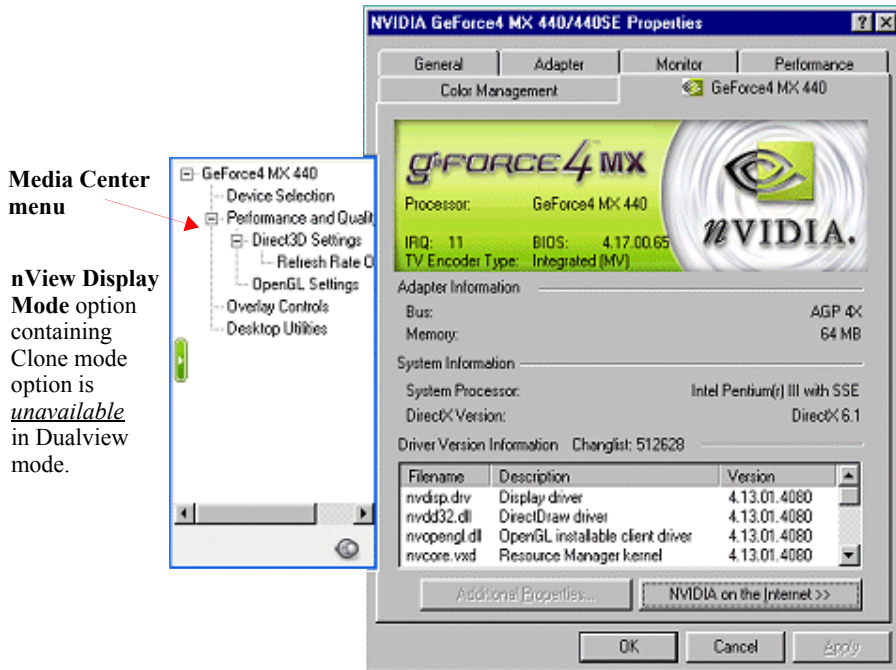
Media Center menu

nView Display Mode option containing Clone mode option is *unavailable* in Dualview mode.

GeForce4 MX 440
Device Selection
Performance and Qualit
Direct3D Settings
Refresh Rate O
OpenGL Settings
Overlay Controls
Desktop Utilities

NVIDIA GeForce4 MX 440/440SE Properties

General | Adapter | Monitor | Performance
Color Management | GeForce4 MX 440

GEFORCE4 MX
Processor: GeForce4 MX 440
IRQ: 11 BIOS: 4.17.00.65
TV Encoder Type: Integrated (MV)
nVIDIA.

Adapter Information
Bus: AGP 4X
Memory: 64 MB

System Information
System Processor: Intel Pentium(r) III with SSE
DirectX Version: DirectX 6.1

Driver Version Information Changlist: 512628

| Filename | Description | Version |
|---|---|---|
| nvdisp.drv | Display driver | 4.13.01.4080 |
| nvdd32.dll | DirectDraw driver | 4.13.01.4080 |
| nvopengl.dll | OpenGL installable client driver | 4.13.01.4080 |
| nvcore.vxd | Resource Manager kernel | 4.13.01.4080 |

Additional Properties...
NVIDIA on the Internet >>

OK Cancel Apply